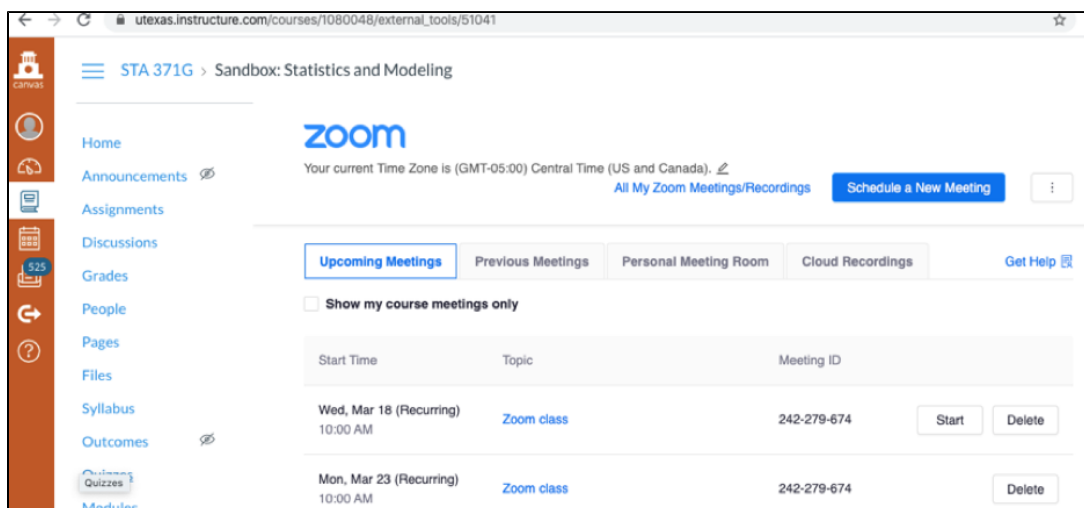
utexas.instructure.com/courses/1080048/external_tools/51041

canvas

525

STA 371G > Sandbox: Statistics and Modeling

Home
Announcements
Assignments
Discussions
Grades
People
Pages
Files
Syllabus
Outcomes
Quizzes
Modules

zoom

Your current Time Zone is (GMT-05:00) Central Time (US and Canada).

All My Zoom Meetings/Recordings

Schedule a New Meeting

Upcoming Meetings
Previous Meetings
Personal Meeting Room
Cloud Recordings
Get Help

Show my course meetings only

| Start Time | Topic | Meeting ID | | |
|---|---|---|---|---|
| Wed, Mar 18 (Recurring) 10:00 AM | Zoom class | 242-279-674 | Start | Delete |
| Mon, Mar 23 (Recurring) 10:00 AM | Zoom class | 242-279-674 | | Delete |